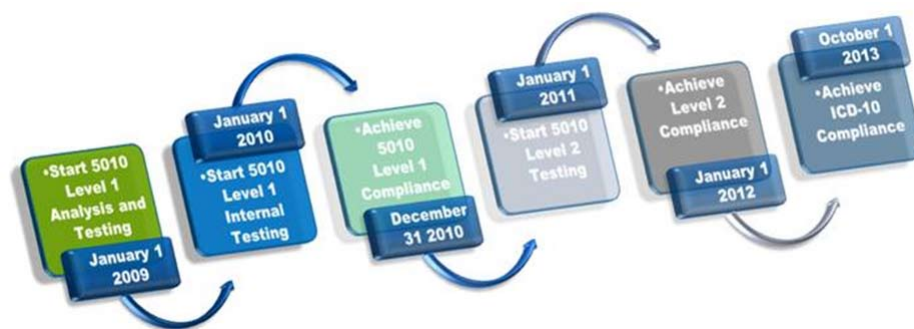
•Start 5010 Level 1 Analysis and Testing

January 1 2009

January 1 2010

•Start 5010 Level 1 Internal Testing

•Achieve 5010 Level 1 Compliance

December 31 2010

January 1 2011

•Start 5010 Level 2 Testing

•Achieve Level 2 Compliance

January 1 2012

October 1 2013

•Achieve ICD-10 Compliance